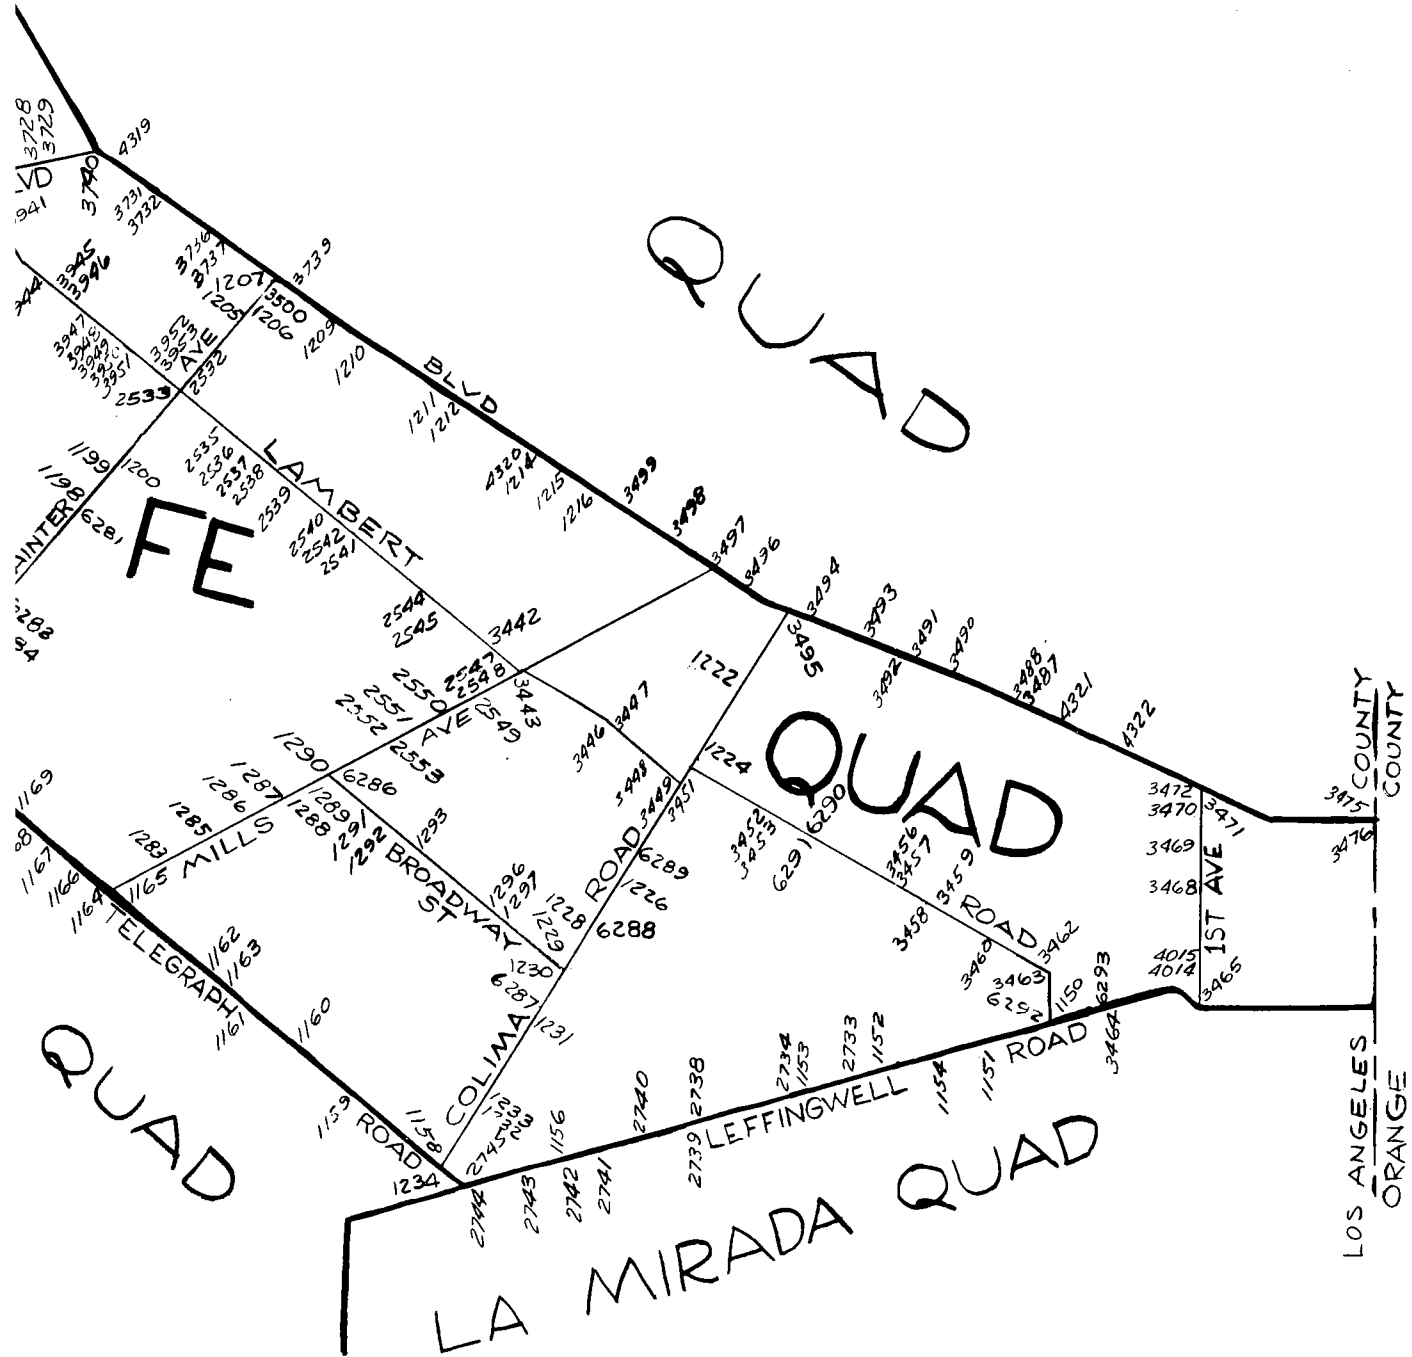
3728
3729
VD
941
3740
4319
3731
3732
QUAD
3945
3946
3736
3737
1207
3739
344
3500
1205
1206
3947
3948
3949
3950
3951
3952
3953
AVE
2532
1209
1210
BLVD
2533
1211
1212
1199
1198
1200
2535
2536
2537
2538
LAMBERT
4320
1214
1215
1216
3499
3498
AINTER
6281
FE
2539
2540
2542
2541
3497
3496
3494
3493
3491
3490
6288
94
2544
2545
3442
3495
1222
3492
3488
3487
4321
4322
2547
2548
2550
2551
2552
AVE
2549
3443
3446
3447
QUAD
COUNTY
COUNTY
1169
1290
2553
6286
1287
1286
1285
1289
1288
1291
1292
1293
3448
3449
3451
1224
6290
3472
3470
3471
3475
1283
MILLS
1165
BROADWAY ST
ROAD
6289
1226
3452
3453
6291
3456
3457
3459
3469
3476
1167
1166
1164
TELEGRAPH
1296
1297
1228
1229
6288
ROAD
3468
1ST AVE
1162
1163
1230
6287
3458
3460
3462
3463
6292
1150
6293
4015
4014
3465
QUAD
1161
1160
COLIMA
1231
2734
1153
2733
1152
1154
1151
ROAD
3464
LOS ANGELES
ORANGE
1159
ROAD
1158
1233
1232
2745
1156
2740
2738
2739
LEFFINGWELL
1234
2744
2743
2742
2741
LA MIRADA QUAD